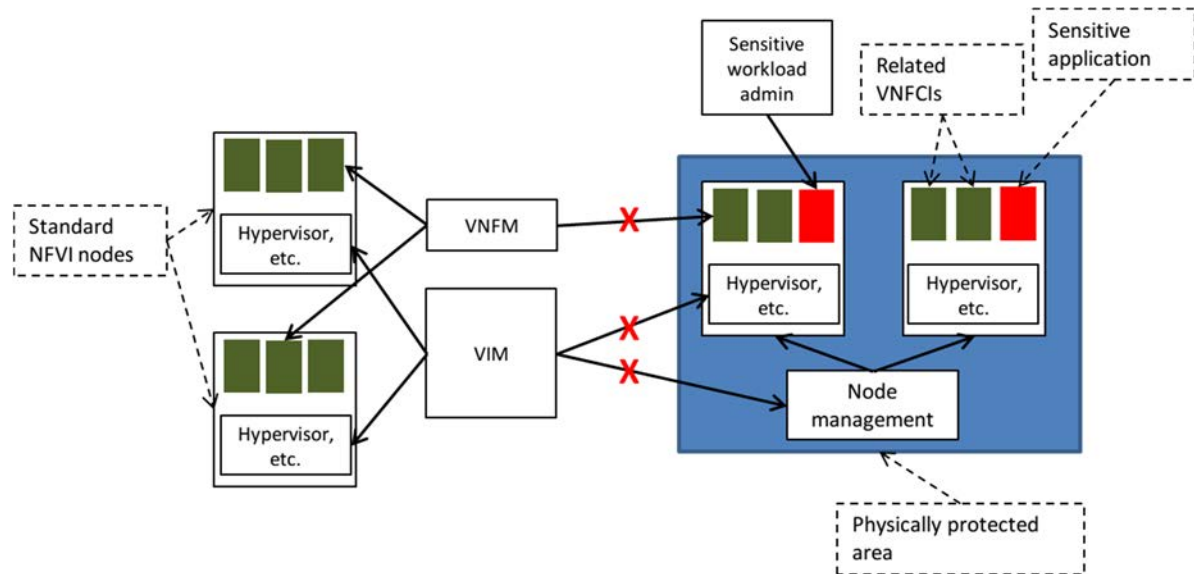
Sensitive workload admin

Related VNFCIs

Sensitive application

Standard NFVI nodes

Hypervisor, etc.

VNFM

X

Hypervisor, etc.

Hypervisor, etc.

X

VIM

X

Hypervisor, etc.

Node management

Physically protected area